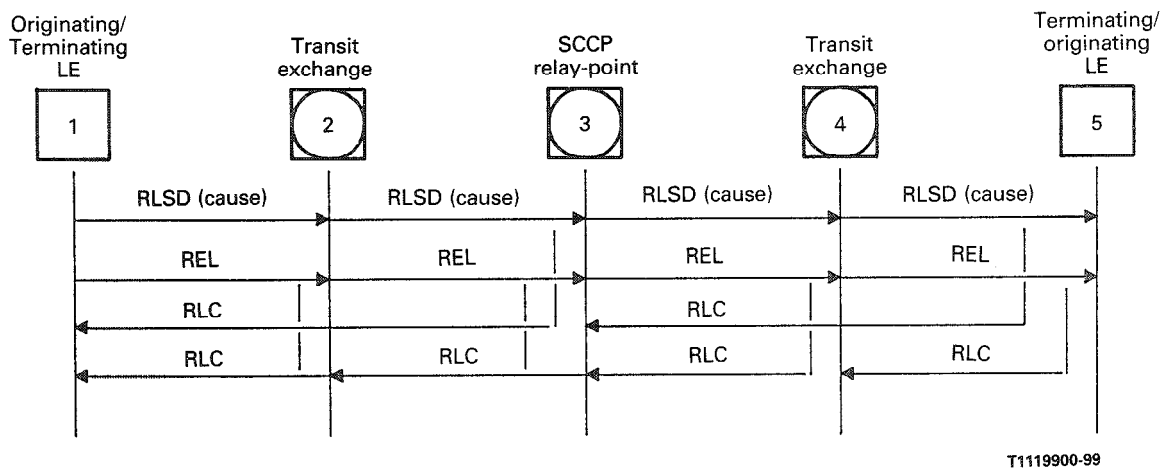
Originating/
Terminating
LE

Transit
exchange

SCCP
relay-point

Transit
exchange

Terminating/
originating
LE

1

2

3

4

5

RLSD (cause)

RLSD (cause)

RLSD (cause)

RLSD (cause)

REL

REL

REL

REL

RLC

RLC

RLC

RLC

RLC

RLC

T1119900-99